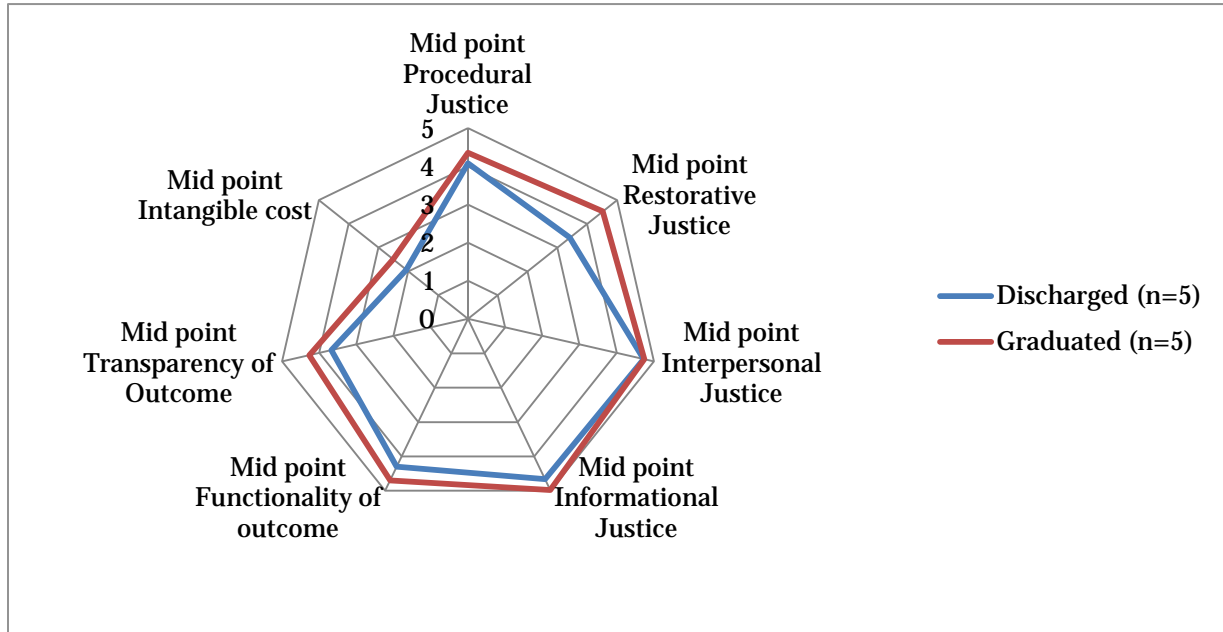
Mid point Procedural Justice

5
4
3
2
1
0

Mid point Restorative Justice

Mid point Interpersonal Justice

Mid point Informational Justice

Mid point Functionality of outcome

Mid point Transparency of Outcome

Mid point Intangible cost

Discharged (n=5)
Graduated (n=5)